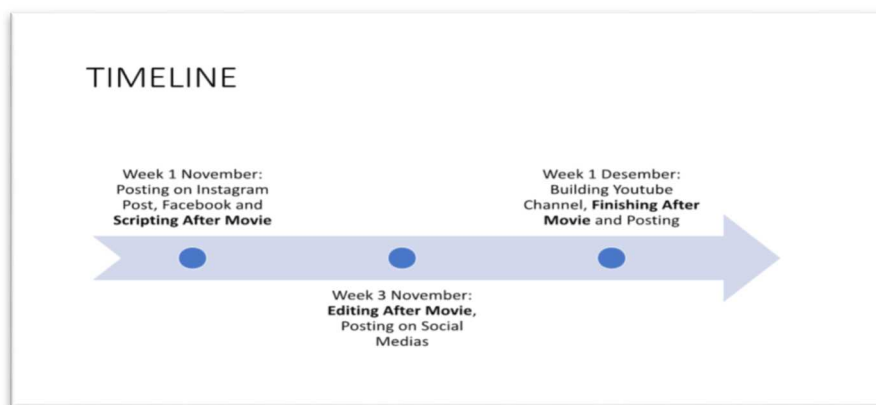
TIMELINE

Week 1 November: Posting on Instagram Post, Facebook and **Scripting After Movie**

Week 3 November: **Editing After Movie**, Posting on Social Medias

Week 1 Desember: Building Youtube Channel, **Finishing After Movie** and Posting